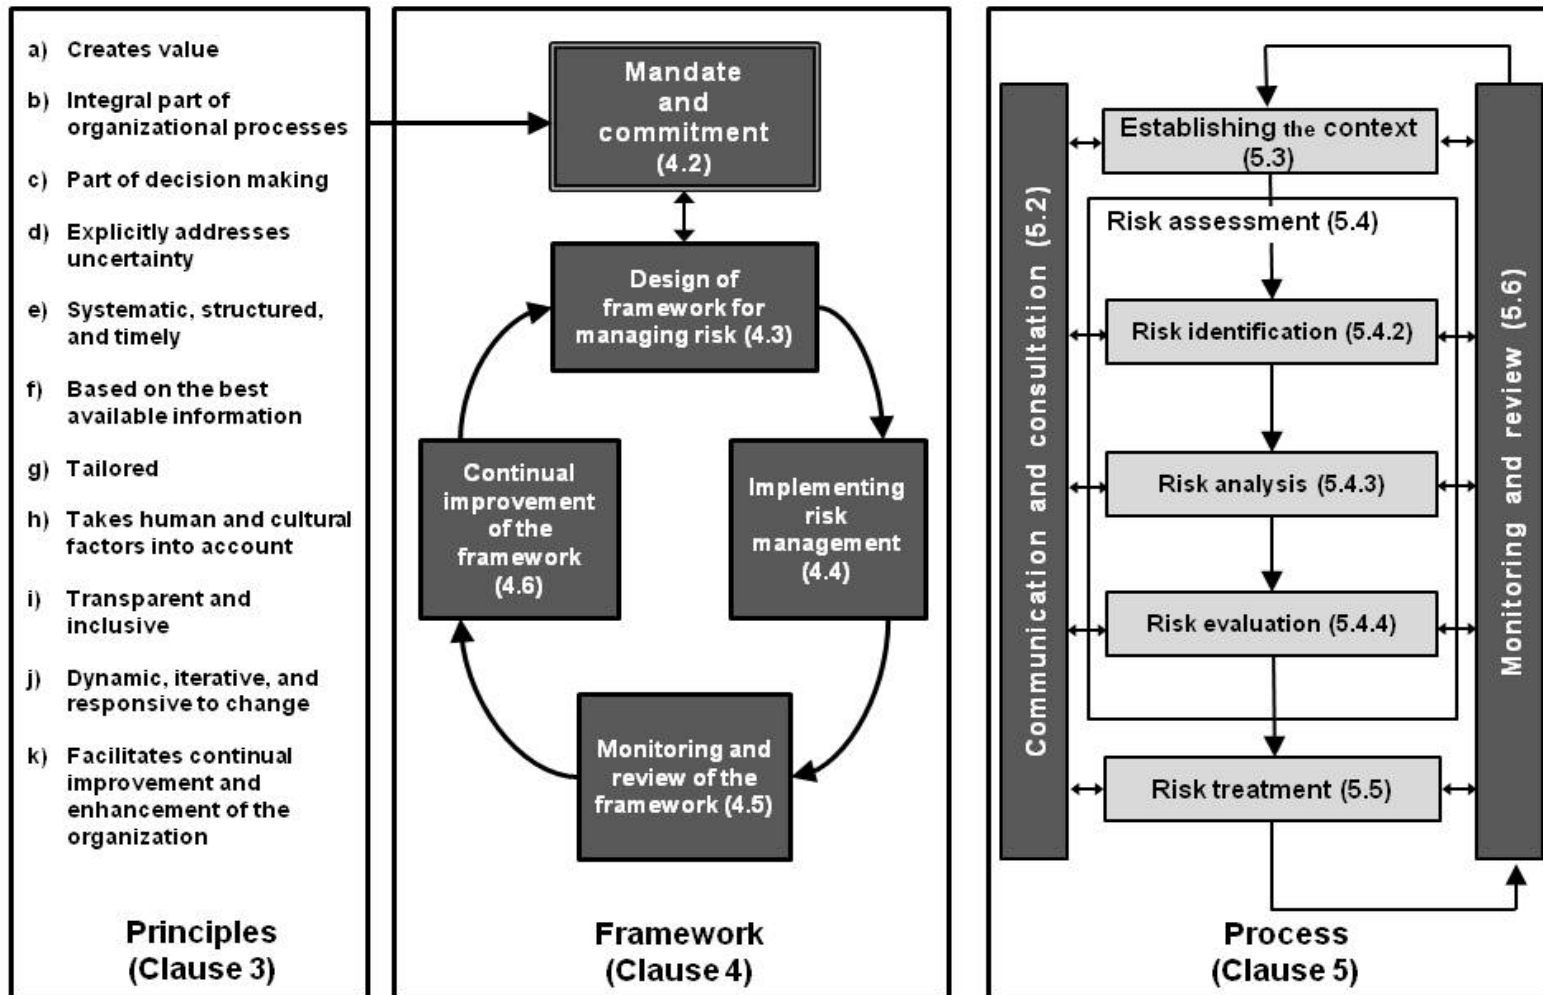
a) Creates value

b) Integral part of organizational processes

c) Part of decision making

d) Explicitly addresses uncertainty

e) Systematic, structured, and timely

f) Based on the best available information

g) Tailored

h) Takes human and cultural factors into account

i) Transparent and inclusive

j) Dynamic, iterative, and responsive to change

k) Facilitates continual improvement and enhancement of the organization

Principles (Clause 3)

Mandate and commitment (4.2)

Design of framework for managing risk (4.3)

Implementing risk management (4.4)

Monitoring and review of the framework (4.5)

Continual improvement of the framework (4.6)

Framework (Clause 4)

Communication and consultation (5.2)

Establishing the context (5.3)

Risk assessment (5.4)

Risk identification (5.4.2)

Risk analysis (5.4.3)

Risk evaluation (5.4.4)

Risk treatment (5.5)

Monitoring and review (5.6)

Process (Clause 5)